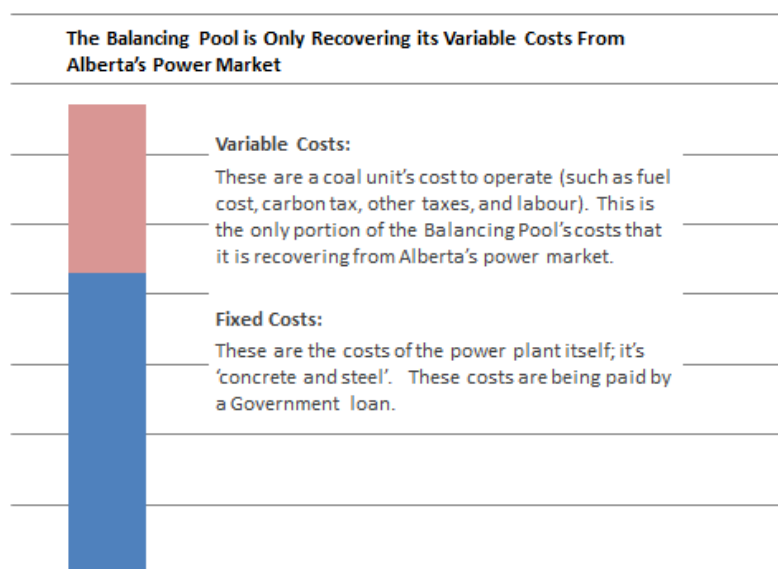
The Balancing Pool is Only Recovering its Variable Costs From Alberta's Power Market

Variable Costs:

These are a coal unit's cost to operate (such as fuel cost, carbon tax, other taxes, and labour). This is the only portion of the Balancing Pool's costs that it is recovering from Alberta's power market.

Fixed Costs:

These are the costs of the power plant itself; it's 'concrete and steel'. These costs are being paid by a Government loan.